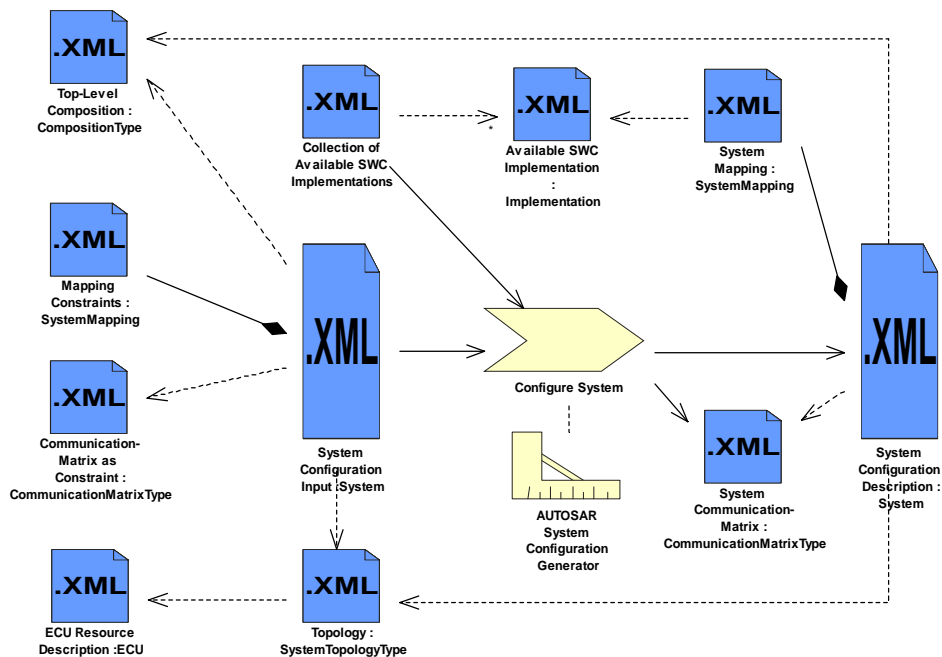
.XML
Top-Level Composition : CompositionType

.XML
Collection of Available SWC Implementations

.XML
Available SWC Implementation : Implementation

.XML
System Mapping : SystemMapping

.XML
Mapping Constraints : SystemMapping

.XML
System Configuration Input : System

Configure System

.XML
System Configuration Description : System

.XML
Communication-Matrix as Constraint : CommunicationMatrixType

AUTOSAR System Configuration Generator

.XML
System Communication-Matrix : CommunicationMatrixType

.XML
ECU Resource Description :ECU

.XML
Topology : SystemTopologyType